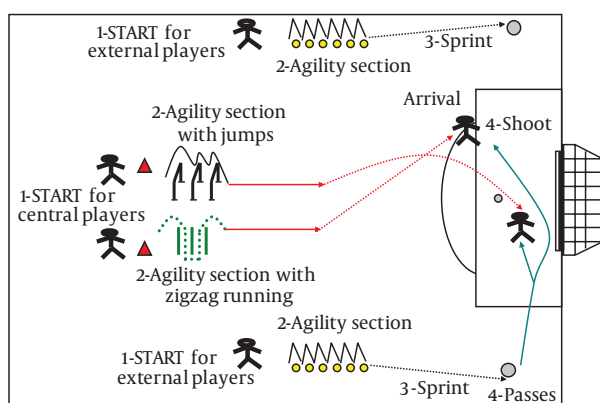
1-START for external players

2-Agility section

3-Sprint

2-Agility section with jumps

Arrival

4-Shoot

1-START for central players

2-Agility section with zigzag running

2-Agility section

1-START for external players

3-Sprint

4-Passes